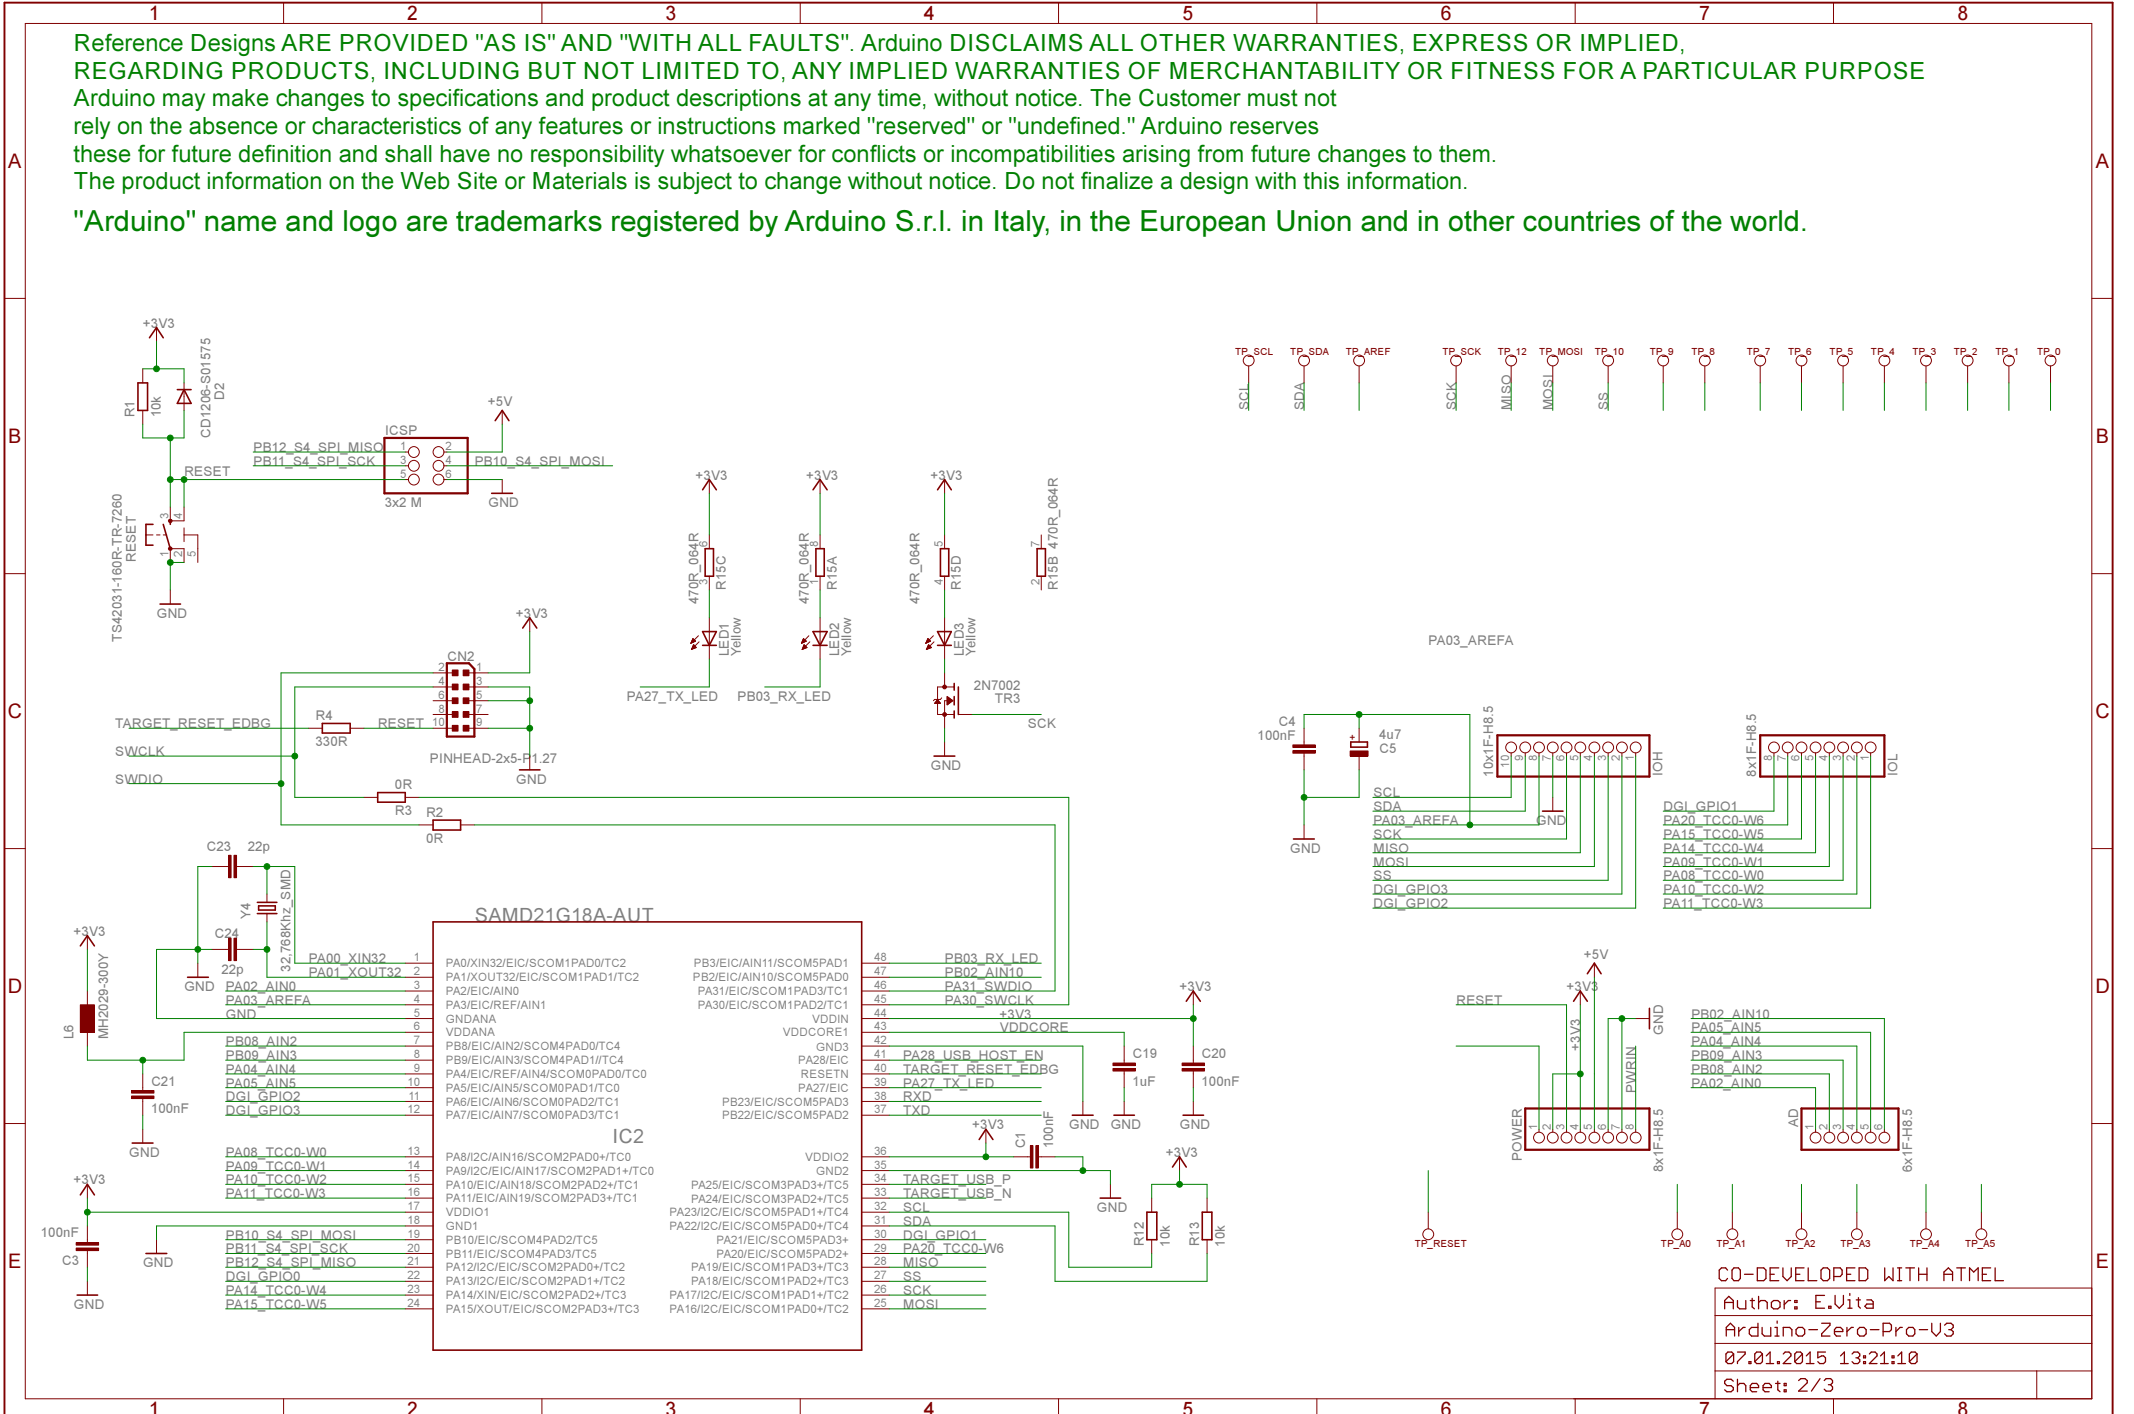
1 2 3 4 5 6 7 8

Reference Designs ARE PROVIDED "AS IS" AND "WITH ALL FAULTS". Arduino DISCLAIMS ALL OTHER WARRANTIES, EXPRESS OR IMPLIED, REGARDING PRODUCTS, INCLUDING BUT NOT LIMITED TO, ANY IMPLIED WARRANTIES OF MERCHANTABILITY OR FITNESS FOR A PARTICULAR PURPOSE
Arduino may make changes to specifications and product descriptions at any time, without notice. The Customer must not rely on the absence or characteristics of any features or instructions marked "reserved" or "undefined." Arduino reserves these for future definition and shall have no responsibility whatsoever for conflicts or incompatibilities arising from future changes to them.
The product information on the Web Site or Materials is subject to change without notice. Do not finalize a design with this information.

"Arduino" name and logo are trademarks registered by Arduino S.r.l. in Italy, in the European Union and in other countries of the world.

A B C D E

+3V3 R1 10k CD1206-S01575 D2 +5V ICSP PB12_S4_SPI_MISO PB11_S4_SPI_SCK PB10_S4_SPI_MOSI 3x2 M GND RESET TS42031-160R-TR-7260 RESET GND

+3V3 470R_064R R15C LED1 Yellow PA27_TX_LED
+3V3 470R_064R R15A LED2 Yellow PB03_RX_LED
+3V3 470R_064R R15D LED3 Yellow 2N7002 TR3 SCK GND
470R_064R R15B

TP_SCL TP_SDA TP_AREF TP_SCK TP_12 TP_MOSI TP_10 TP_9 TP_8 TP_7 TP_6 TP_5 TP_4 TP_3 TP_2 TP_1 TP_0
SCL SDA SCK MISO MOSI SS

+3V3 CN2 TARGET_RESET_EDBG R4 330R RESET SWCLK SWDIO PINHEAD-2x5-P1.27 GND 0R R3 R2 0R

PA03_AREFA
C4 100nF 4u7 C5 GND 10x1F-H8.5 IOH SCL SDA PA03_AREFA SCK MISO MOSI SS DGI_GPIO3 DGI_GPIO2 GND
8x1F-H8.5 IOL DGI_GPIO1 PA20_TCC0-W6 PA15_TCC0-W5 PA14_TCC0-W4 PA09_TCC0-W1 PA08_TCC0-W0 PA10_TCC0-W2 PA11_TCC0-W3

C23 22p Y4 32.768Khz_SMD C24 22p GND
SAMD21G18A-AUT
PA00_XIN32 PA01_XOUT32 PA02_AIN0 PA03_AREFA GND PB08_AIN2 PB09_AIN3 PA04_AIN4 PA05_AIN5 DGI_GPIO2 DGI_GPIO3
PA08_TCC0-W0 PA09_TCC0-W1 PA10_TCC0-W2 PA11_TCC0-W3 PB10_S4_SPI_MOSI PB11_S4_SPI_SCK PB12_S4_SPI_MISO DGI_GPIO0 PA14_TCC0-W4 PA15_TCC0-W5
PA0/XIN32/EIC/SCOM1PAD0/TC2 PA1/XOUT32/EIC/SCOM1PAD1/TC2 PA2/EIC/AIN0 PA3/EIC/REF/AIN1 GNDANA VDDANA PB8/EIC/AIN2/SCOM4PAD0/TC4 PB9/EIC/AIN3/SCOM4PAD1//TC4 PA4/EIC/REF/AIN4/SCOM0PAD0/TC0 PA5/EIC/AIN5/SCOM0PAD1/TC0 PA6/EIC/AIN6/SCOM0PAD2/TC1 PA7/EIC/AIN7/SCOM0PAD3/TC1
IC2
PA8/I2C/AIN16/SCOM2PAD0+/TC0 PA9/I2C/EIC/AIN17/SCOM2PAD1+/TC0 PA10/EIC/AIN18/SCOM2PAD2+/TC1 PA11/EIC/AIN19/SCOM2PAD3+/TC1 VDDIO1 GND1 PB10/EIC/SCOM4PAD2/TC5 PB11/EIC/SCOM4PAD3/TC5 PA12/I2C/EIC/SCOM2PAD0+/TC2 PA13/I2C/EIC/SCOM2PAD1+/TC2 PA14/XIN/EIC/SCOM2PAD2+/TC3 PA15/XOUT/EIC/SCOM2PAD3+/TC3
PB3/EIC/AIN11/SCOM5PAD1 PB2/EIC/AIN10/SCOM5PAD0 PA31/EIC/SCOM1PAD3/TC1 PA30/EIC/SCOM1PAD2/TC1 VDDIN VDDCORE1 GND3 PA28/EIC RESETN PA27/EIC PB23/EIC/SCOM5PAD3 PB22/EIC/SCOM5PAD2
VDDIO2 GND2 PA25/EIC/SCOM3PAD3+/TC5 PA24/EIC/SCOM3PAD2+/TC5 PA23/I2C/EIC/SCOM5PAD1+/TC4 PA22/I2C/EIC/SCOM5PAD0+/TC4 PA21/EIC/SCOM5PAD3+ PA20/EIC/SCOM5PAD2+ PA19/EIC/SCOM1PAD3+/TC3 PA18/EIC/SCOM1PAD2+/TC3 PA17/I2C/EIC/SCOM1PAD1+/TC2 PA16/I2C/EIC/SCOM1PAD0+/TC2
PB03_RX_LED PB02_AIN10 PA31_SWDIO PA30_SWCLK +3V3 VDDCORE PA28_USB_HOST_EN TARGET_RESET_EDBG PA27_TX_LED RXD TXD
TARGET_USB_P TARGET_USB_N SCL SDA DGI_GPIO1 PA20_TCC0-W6 MISO SS SCK MOSI
+3V3 C19 1uF C20 100nF GND C1 100nF GND R12 10k R13 10k
+3V3 L6 MH2029-300Y C21 100nF GND +3V3 100nF C3 GND

+5V +3V3 RESET GND +3V3 PWRIN POWER 8x1F-H8.5 TP_RESET
PB02_AIN10 PA05_AIN5 PA04_AIN4 PB09_AIN3 PB08_AIN2 PA02_AIN0 AD 6x1F-H8.5
TP_A0 TP_A1 TP_A2 TP_A3 TP_A4 TP_A5

CO-DEVELOPED WITH ATMEL
Author: E.Vita
Arduino-Zero-Pro-V3
07.01.2015 13:21:10
Sheet: 2/3